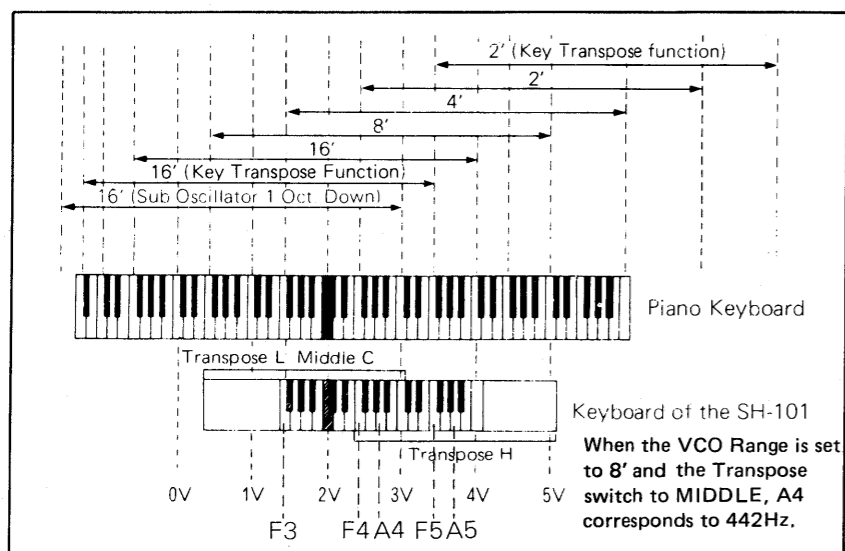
2' (Key Transpose function)
2'
4'
8'
16'
16' (Key Transpose Function)
16' (Sub Oscillator 1 Oct Down)

Piano Keyboard

Transpose L Middle C

Keyboard of the SH-101

Transpose H

0V 1V 2V 3V 4V 5V

F3 F4 A4 F5 A5

When the VCO Range is set to 8' and the Transpose switch to MIDDLE, A4 corresponds to 442Hz.